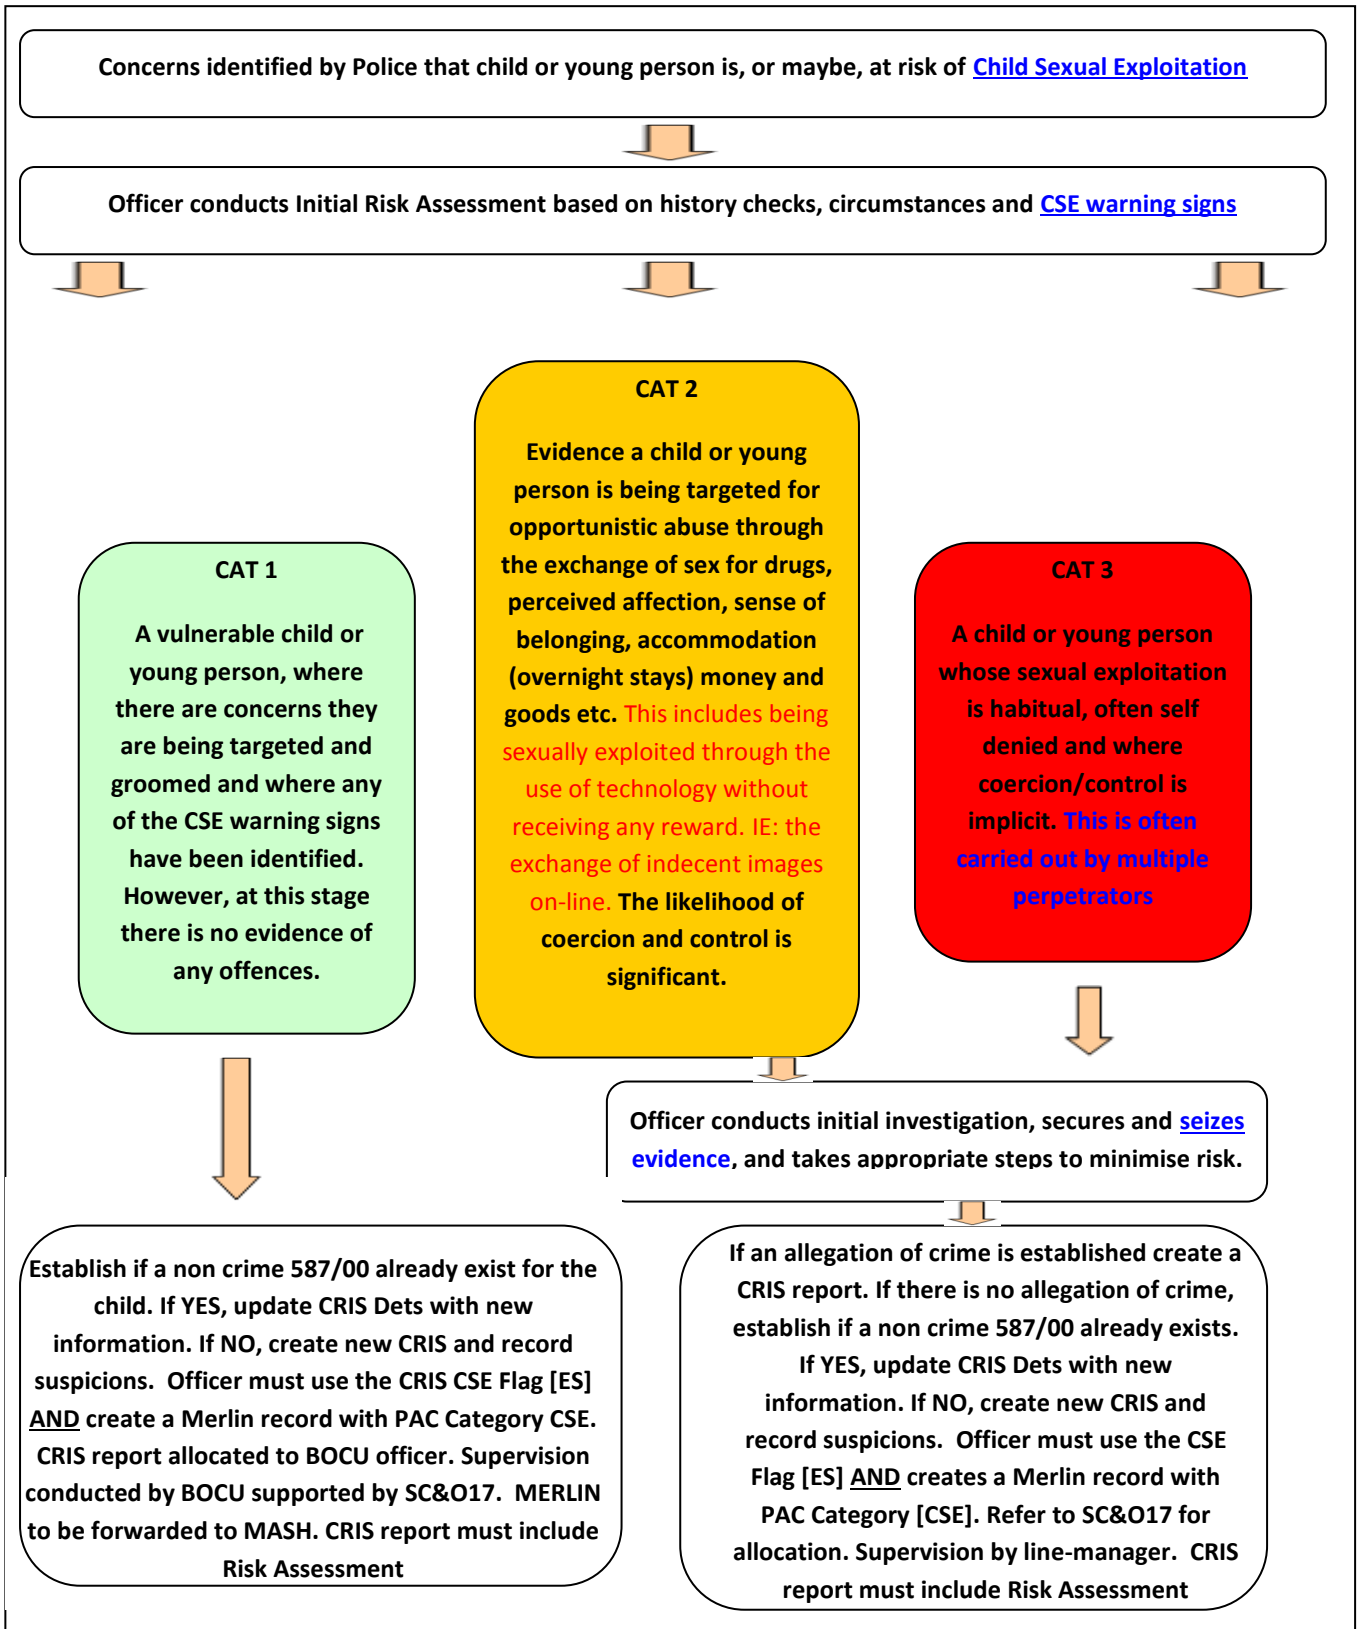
Concerns identified by Police that child or young person is, or maybe, at risk of Child Sexual Exploitation

Officer conducts Initial Risk Assessment based on history checks, circumstances and CSE warning signs

CAT 1

A vulnerable child or young person, where there are concerns they are being targeted and groomed and where any of the CSE warning signs have been identified. However, at this stage there is no evidence of any offences.

CAT 2

Evidence a child or young person is being targeted for opportunistic abuse through the exchange of sex for drugs, perceived affection, sense of belonging, accommodation (overnight stays) money and goods etc. This includes being sexually exploited through the use of technology without receiving any reward. IE: the exchange of indecent images on-line. The likelihood of coercion and control is significant.

CAT 3

A child or young person whose sexual exploitation is habitual, often self denied and where coercion/control is implicit. This is often carried out by multiple perpetrators

Officer conducts initial investigation, secures and seizes evidence, and takes appropriate steps to minimise risk.

Establish if a non crime 587/00 already exist for the child. If YES, update CRIS Dets with new information. If NO, create new CRIS and record suspicions. Officer must use the CRIS CSE Flag [ES] AND create a Merlin record with PAC Category CSE. CRIS report allocated to BOCU officer. Supervision conducted by BOCU supported by SC&O17. MERLIN to be forwarded to MASH. CRIS report must include Risk Assessment

If an allegation of crime is established create a CRIS report. If there is no allegation of crime, establish if a non crime 587/00 already exists. If YES, update CRIS Dets with new information. If NO, create new CRIS and record suspicions. Officer must use the CSE Flag [ES] AND creates a Merlin record with PAC Category [CSE]. Refer to SC&O17 for allocation. Supervision by line-manager. CRIS report must include Risk Assessment